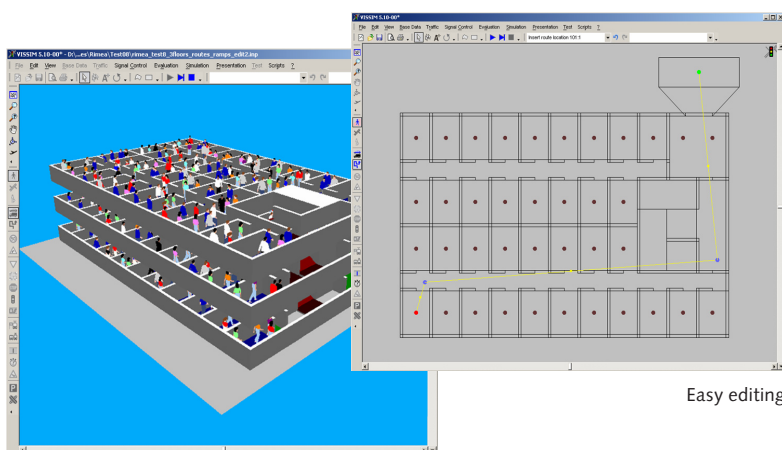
VISSIM 5.10-00* - D:\...es\Rimea\Test08\rimea_test8_3floors_routes_ramps_edit2.inp

File Edit View Base Data Traffic Signal Control Evaluation Simulation Presentation Test Scripts ?

VISSIM 5.10-00*

File Edit View Base Data Traffic Signal Control Evaluation Simulation Presentation Test Scripts ?

Insert route location 101:1

Easy editing